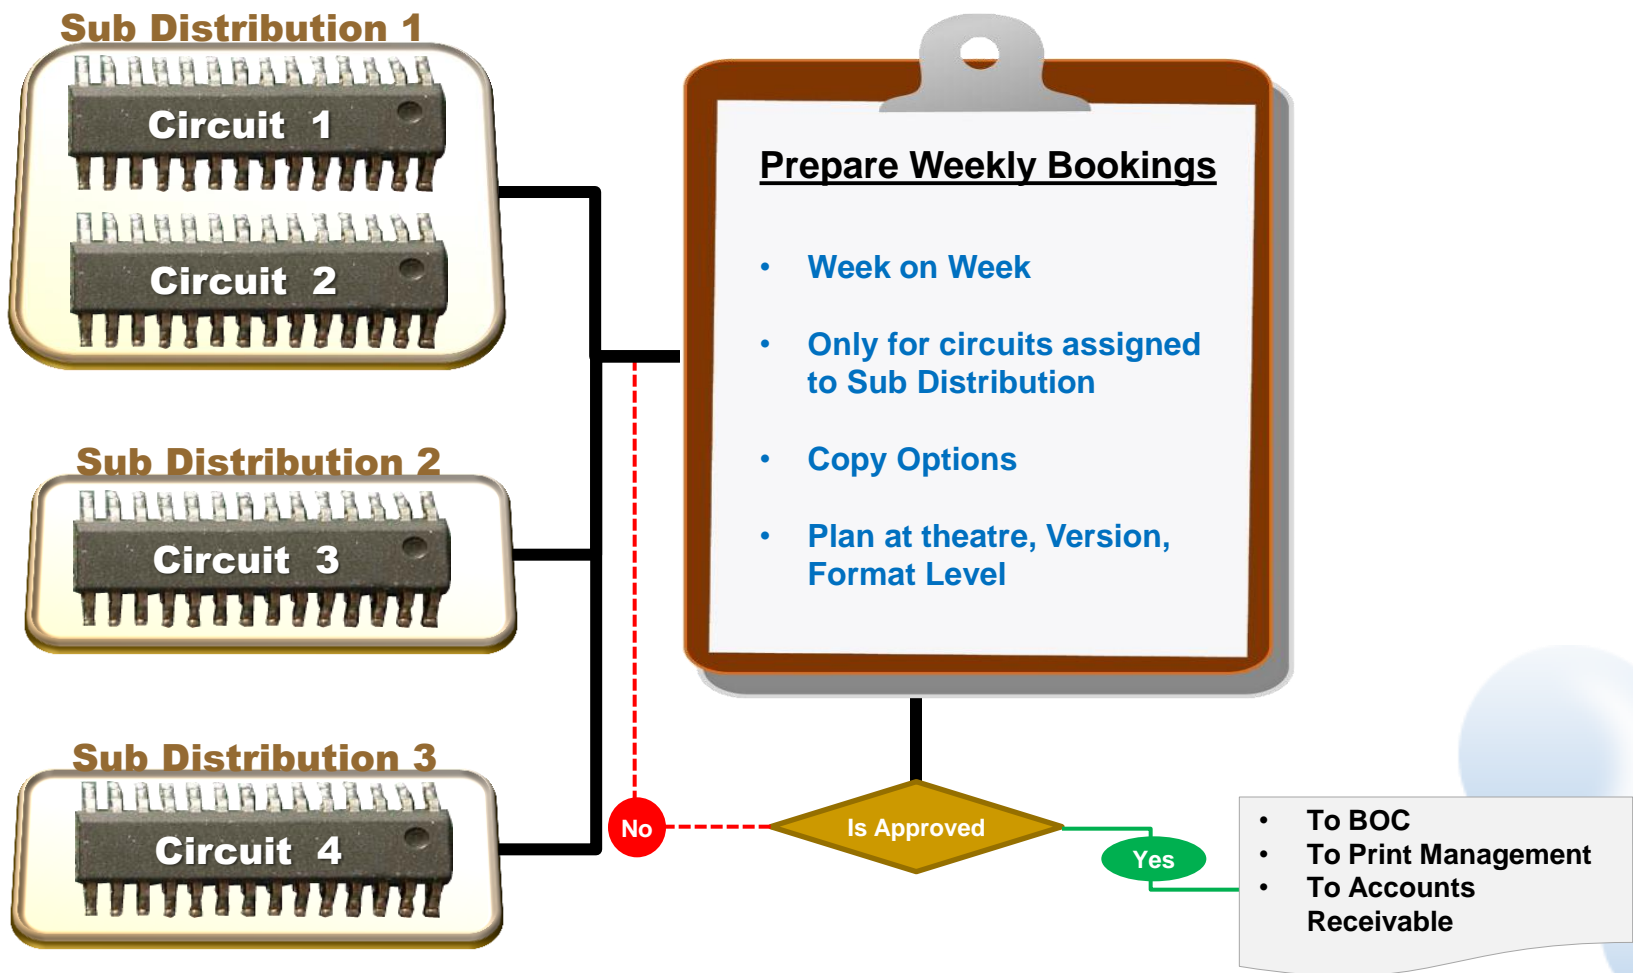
Sub Distribution 1

Circuit 1

Circuit 2

Sub Distribution 2

Circuit 3

Sub Distribution 3

Circuit 4

Prepare Weekly Bookings

- Week on Week
- Only for circuits assigned to Sub Distribution
- Copy Options
- Plan at theatre, Version, Format Level

No

Is Approved

Yes

- To BOC
- To Print Management
- To Accounts Receivable